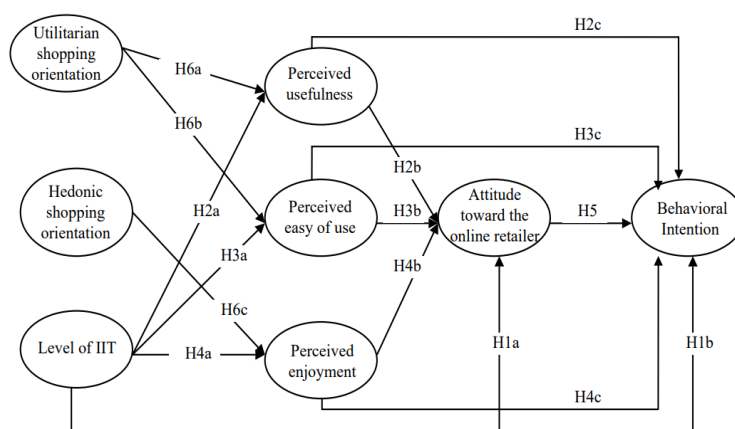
Utilitarian shopping orientation

H6a

H6b

Perceived usefulness

H2c

H3c

H2b

Hedonic shopping orientation

H2a

Perceived easy of use

H3b

Attitude toward the online retailer

H5

Behavioral Intention

H3a

H4b

H6c

Level of IIT

H4a

Perceived enjoyment

H1a

H1b

H4c